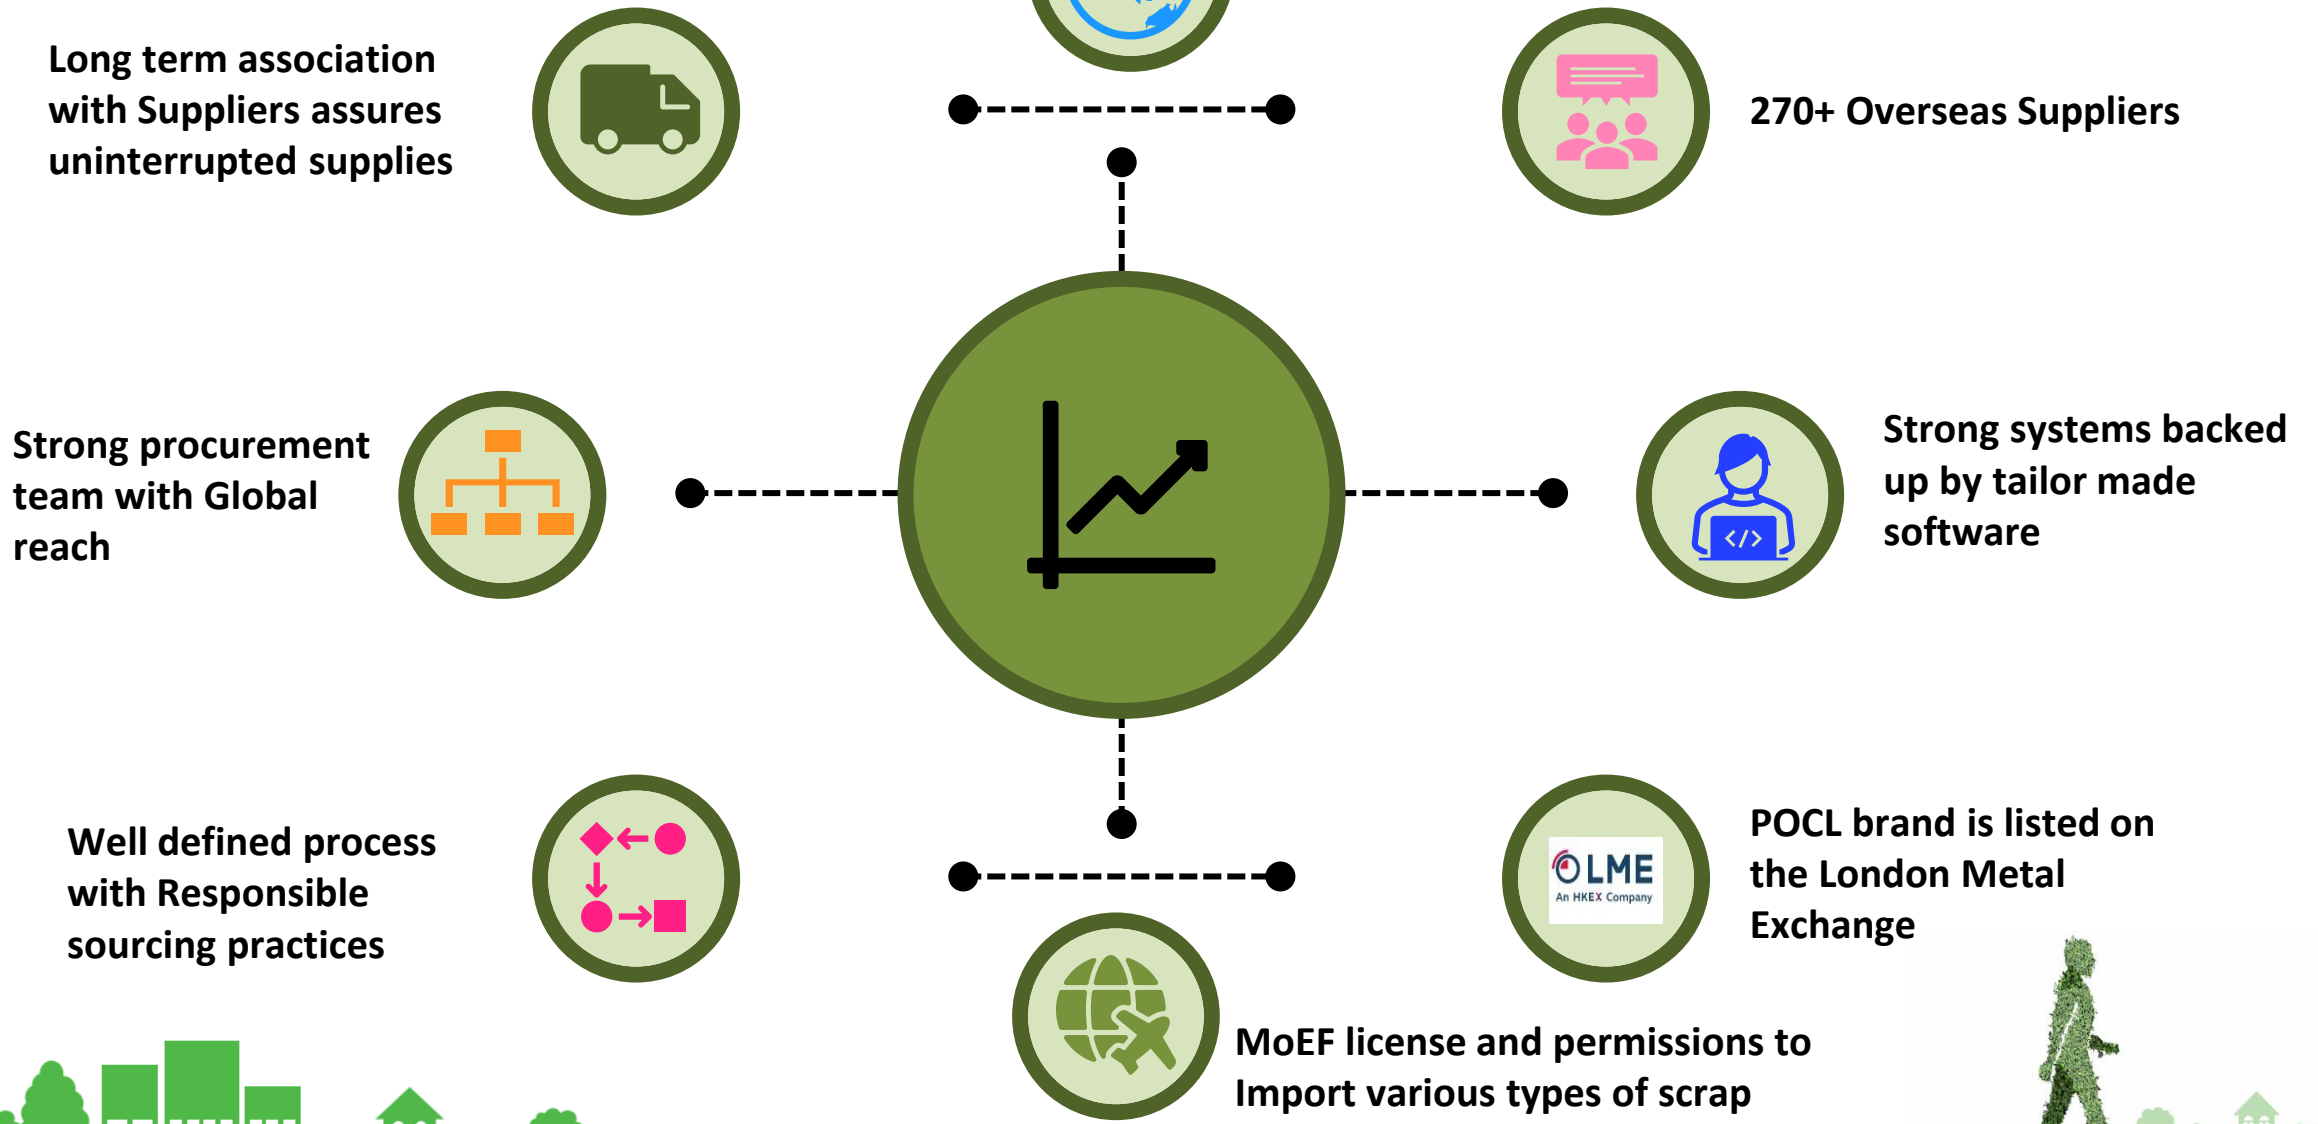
Long term association with Suppliers assures uninterrupted supplies

270+ Overseas Suppliers

Strong procurement team with Global reach

Strong systems backed up by tailor made software

Well defined process with Responsible sourcing practices

LME
An HKEX Company

POCL brand is listed on the London Metal Exchange

MoEF license and permissions to Import various types of scrap